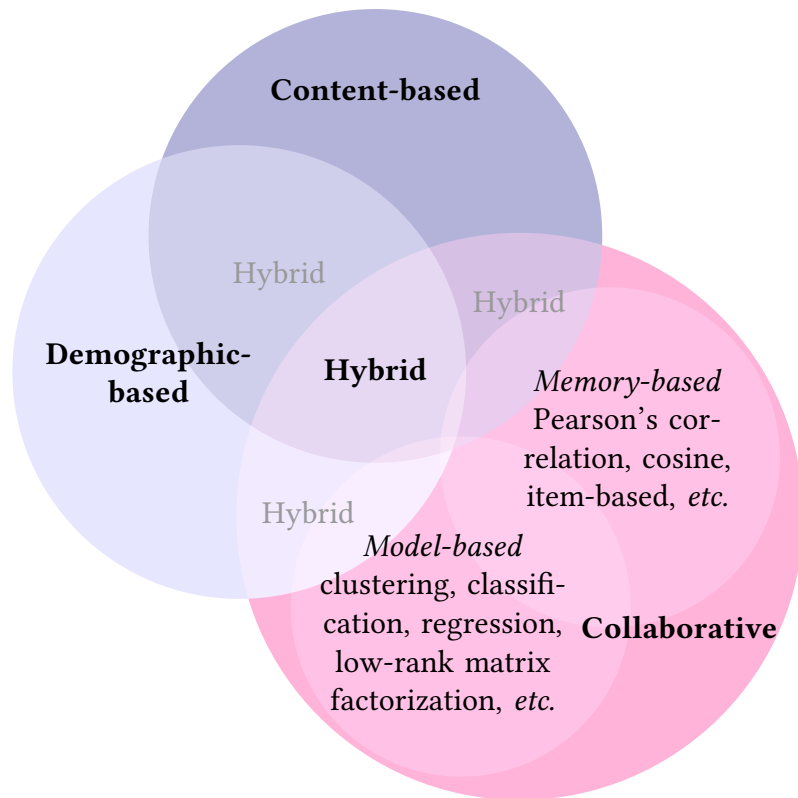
Content-based

Hybrid

Hybrid

Demographic-based

Hybrid

Memory-based
Pearson's correlation, cosine, item-based, etc.

Hybrid

Model-based
clustering, classification, regression, low-rank matrix factorization, etc.

Collaborative